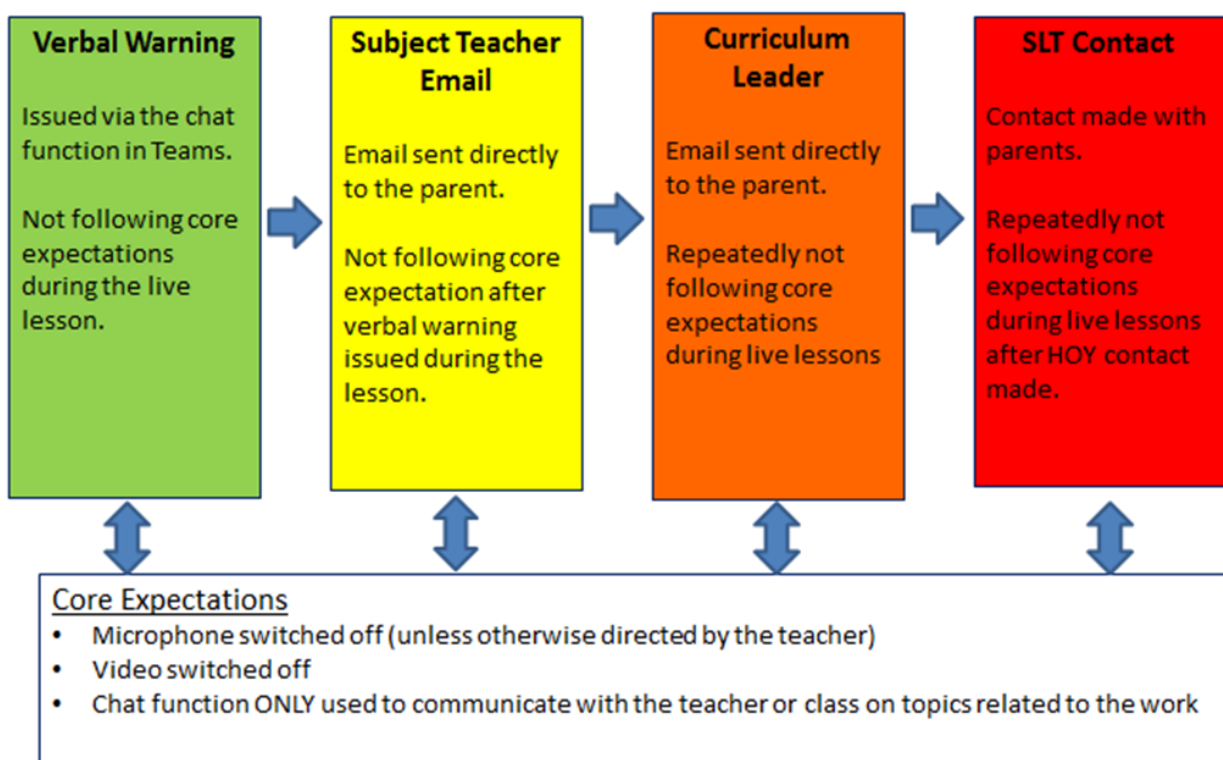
Verbal Warning

Issued via the chat function in Teams.

Not following core expectations during the live lesson.

Subject Teacher Email

Email sent directly to the parent.

Not following core expectation after verbal warning issued during the lesson.

Curriculum Leader

Email sent directly to the parent.

Repeatedly not following core expectations during live lessons

SLT Contact

Contact made with parents.

Repeatedly not following core expectations during live lessons after HOY contact made.

Core Expectations
- Microphone switched off (unless otherwise directed by the teacher)
- Video switched off
- Chat function ONLY used to communicate with the teacher or class on topics related to the work